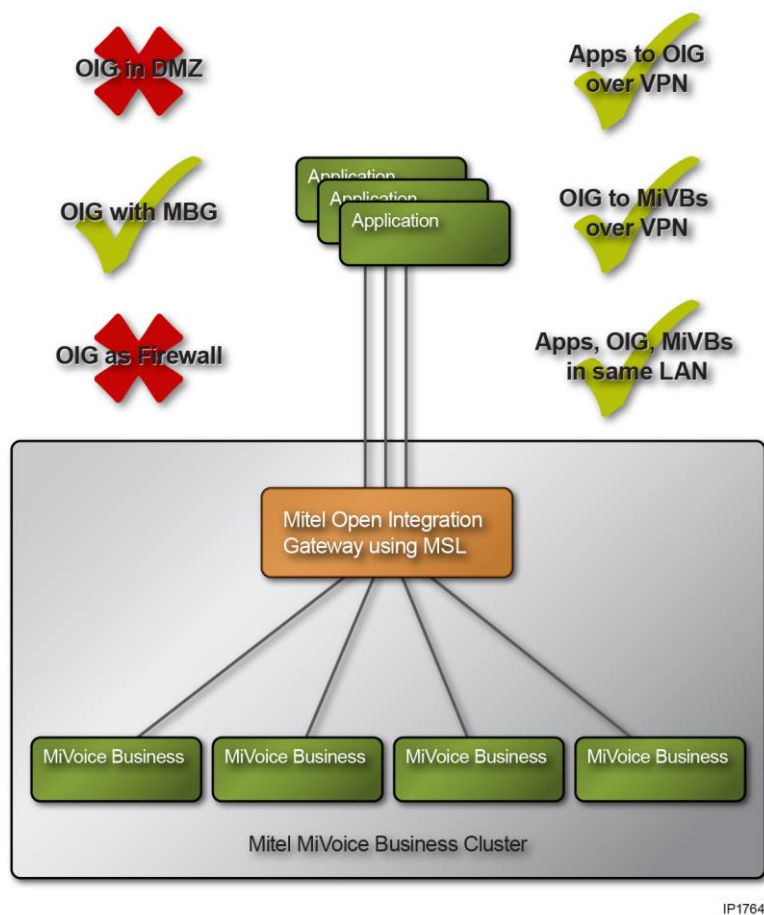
OIG in DMZ

Apps to OIG over VPN

Application

Application

Application

OIG with MBG

OIG to MiVBs over VPN

OIG as Firewall

Apps, OIG, MiVBs in same LAN

Mitel Open Integration Gateway using MSL

MiVoice Business

MiVoice Business

MiVoice Business

MiVoice Business

Mitel MiVoice Business Cluster

IP1764